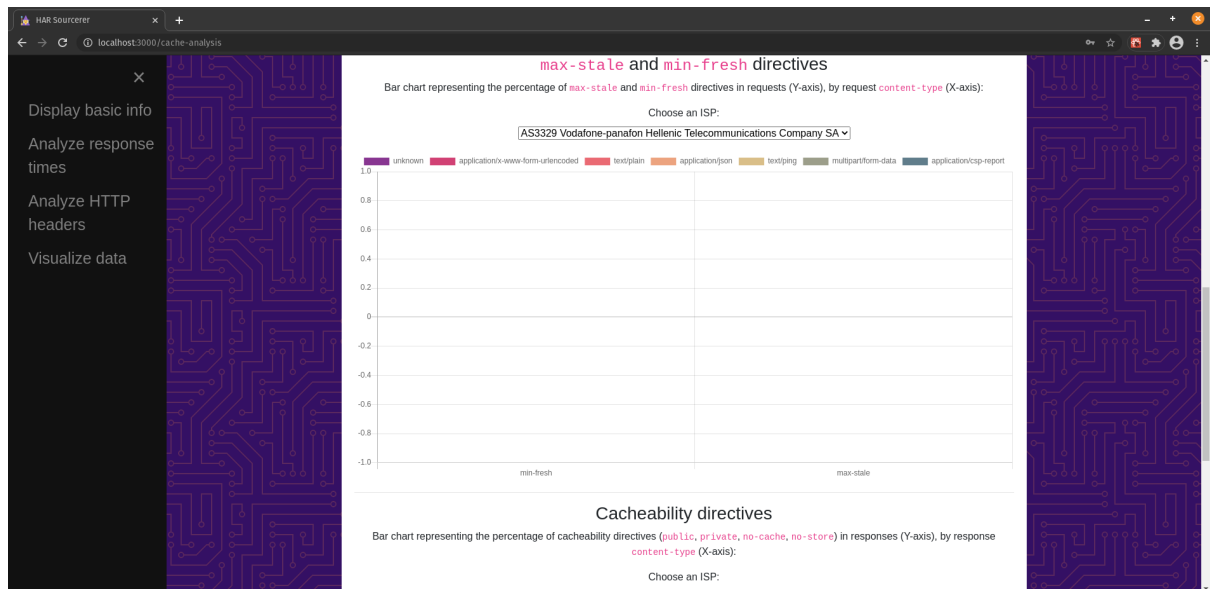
HAR Sourcerer

localhost:3000/cache-analysis

×

Display basic info

Analyze response times

Analyze HTTP headers

Visualize data

`max-stale` and `min-fresh` directives

Bar chart representing the percentage of `max-stale` and `min-fresh` directives in requests (Y-axis), by request `content-type` (X-axis):

Choose an ISP:

AS3329 Vodafone-panafon Hellenic Telecommunications Company SA

unknown application/x-www-form-urlencoded text/plain application/json text/ping multipart/form-data application/csp-report

1.0
0.8
0.6
0.4
0.2
0
-0.2
-0.4
-0.6
-0.8
-1.0

min-fresh max-stale

Cacheability directives

Bar chart representing the percentage of cacheability directives (`public`, `private`, `no-cache`, `no-store`) in responses (Y-axis), by response `content-type` (X-axis):

Choose an ISP: